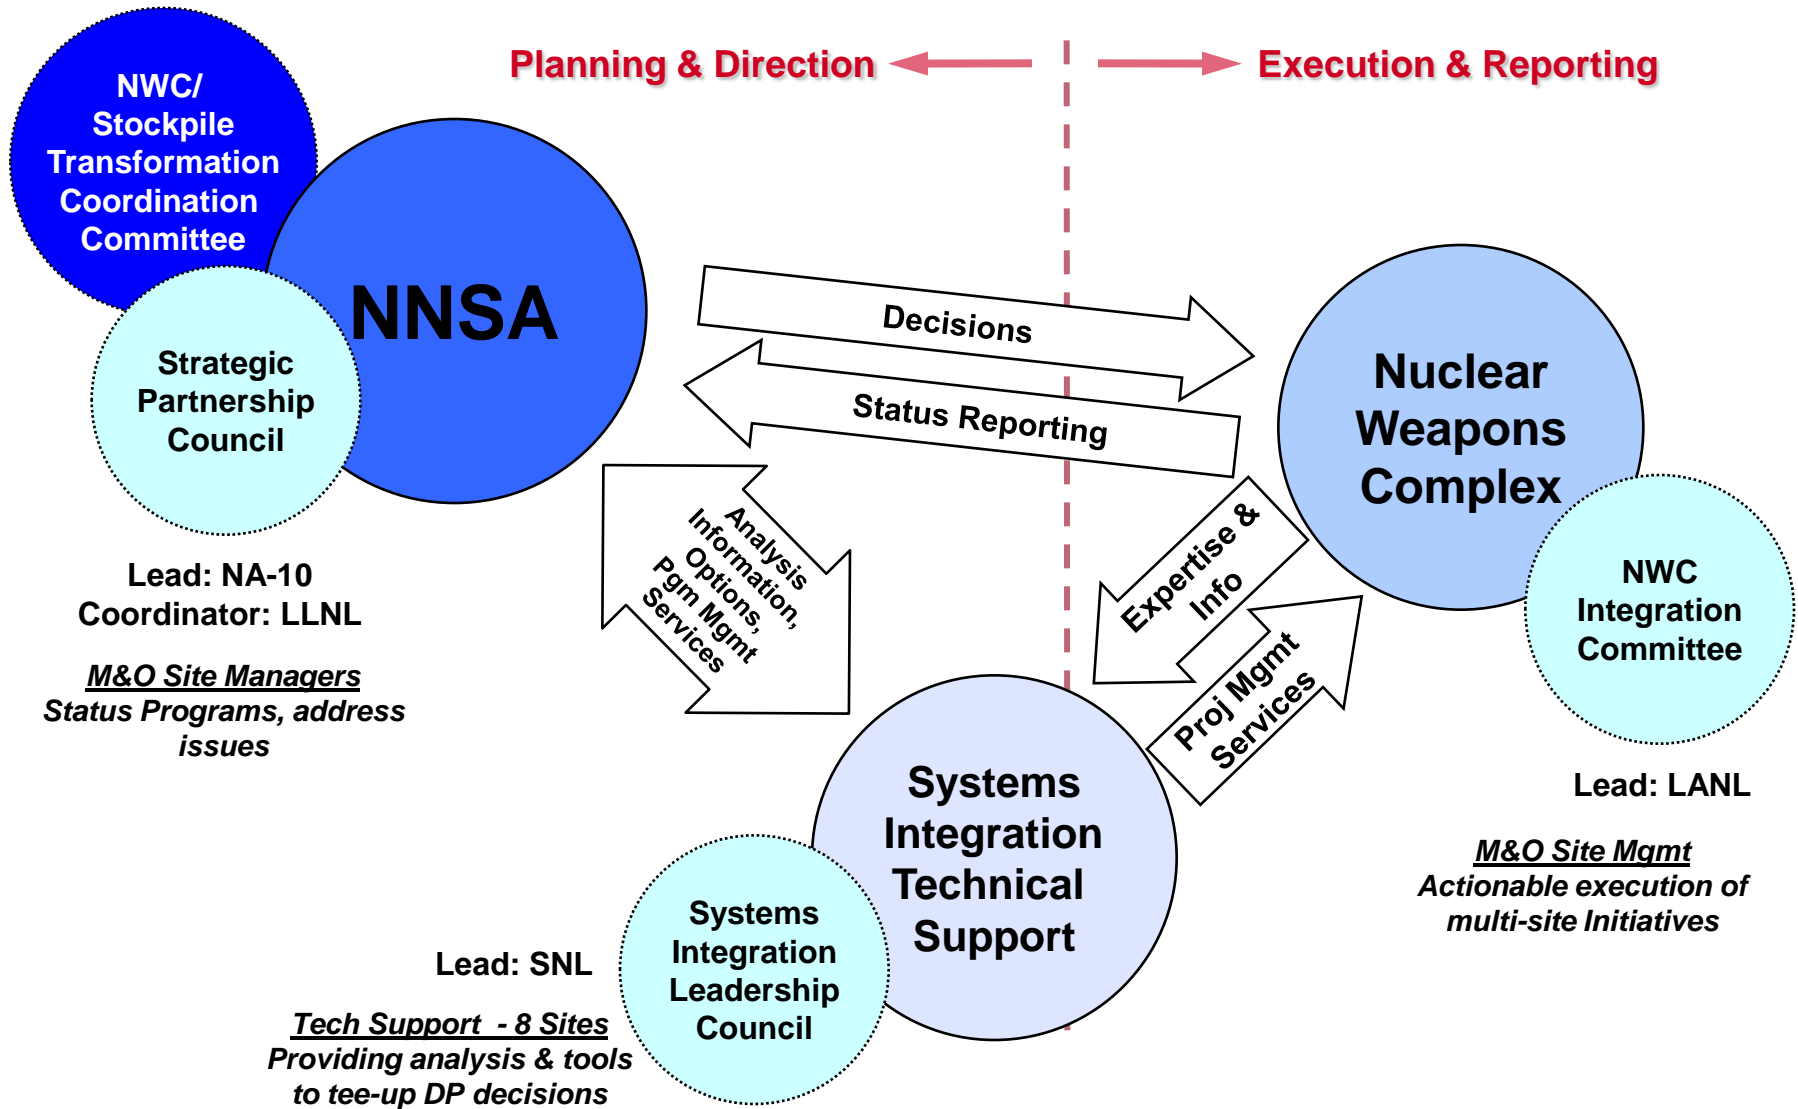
Planning & Direction

Execution & Reporting

NWC/ Stockpile Transformation Coordination Committee

NNSA

Strategic Partnership Council

Lead: NA-10
Coordinator: LLNL

M&O Site Managers
Status Programs, address issues

Decisions

Status Reporting

Analysis Information, Options, Pgm Mgmt Services

Nuclear Weapons Complex

NWC Integration Committee

Expertise & Info

Proj Mgmt Services

Lead: LANL

M&O Site Mgmt
Actionable execution of multi-site Initiatives

Systems Integration Technical Support

Systems Integration Leadership Council

Lead: SNL

Tech Support - 8 Sites
Providing analysis & tools to tee-up DP decisions